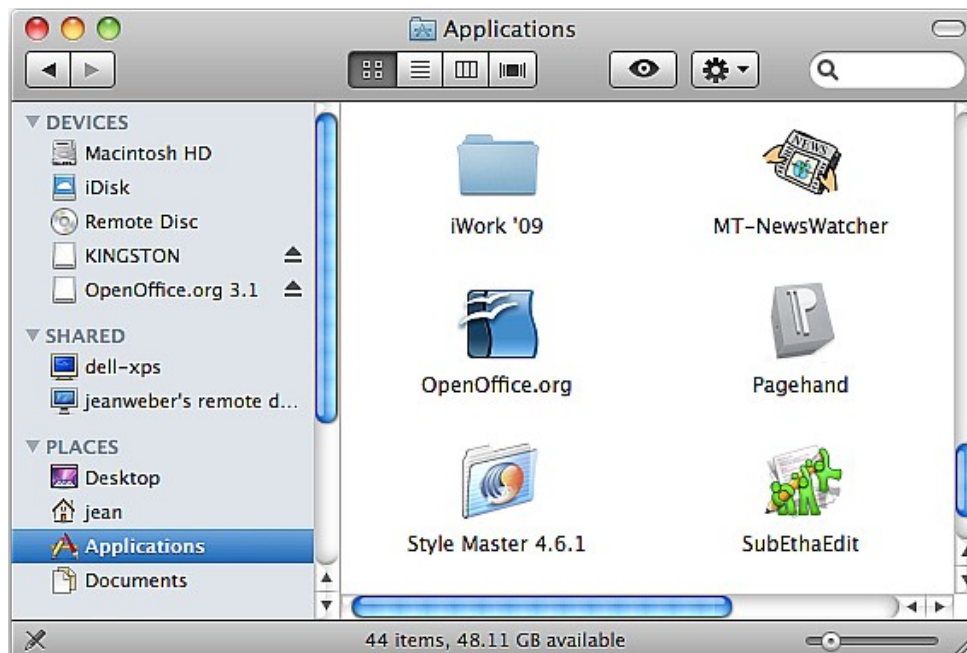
Applications

DEVICES
Macintosh HD
iDisk
Remote Disc
KINGSTON
OpenOffice.org 3.1

SHARED
dell-xps
jeanweber's remote d...

PLACES
Desktop
jean
Applications
Documents

iWork '09
MT-NewsWatcher
OpenOffice.org
Pagehand
Style Master 4.6.1
SubEthaEdit

44 items, 48.11 GB available